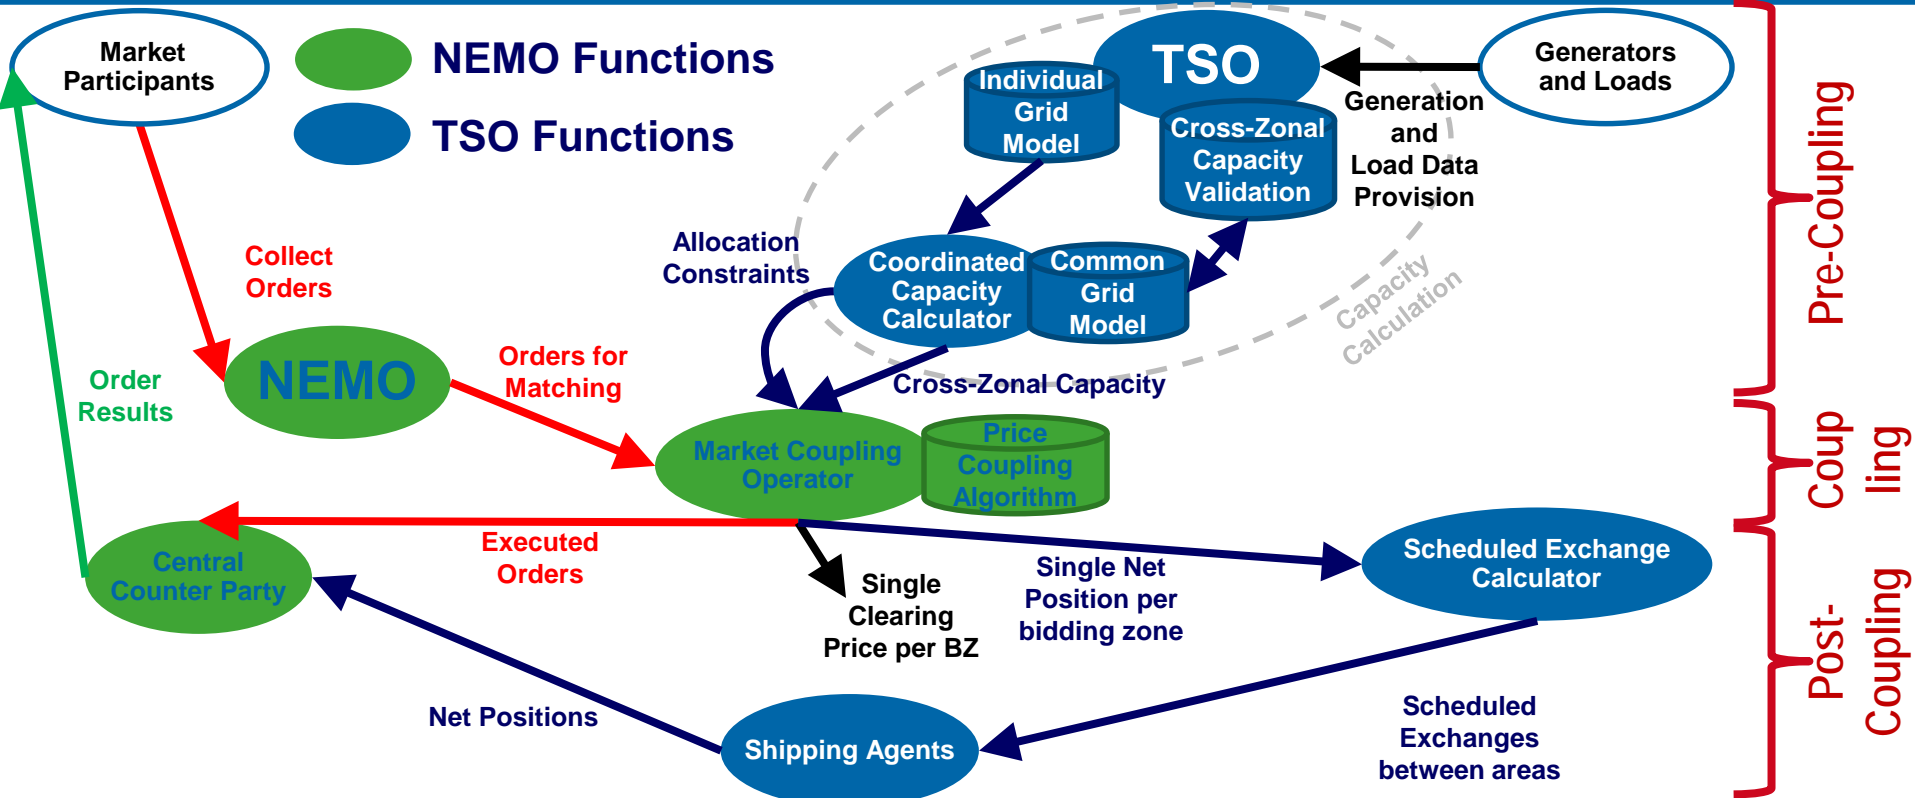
Market Participants

NEMO Functions

TSO Functions

TSO

Generators and Loads

Individual Grid Model

Cross-Zonal Capacity Validation

Generation and Load Data Provision

Pre-Coupling

Collect Orders

Allocation Constraints

Coordinated Capacity Calculator

Common Grid Model

Capacity Calculation

NEMO

Orders for Matching

Order Results

Cross-Zonal Capacity

Market Coupling Operator

Price Coupling Algorithm

Coup ling

Central Counter Party

Executed Orders

Single Clearing Price per BZ

Single Net Position per bidding zone

Scheduled Exchange Calculator

Post-Coupling

Net Positions

Shipping Agents

Scheduled Exchanges between areas